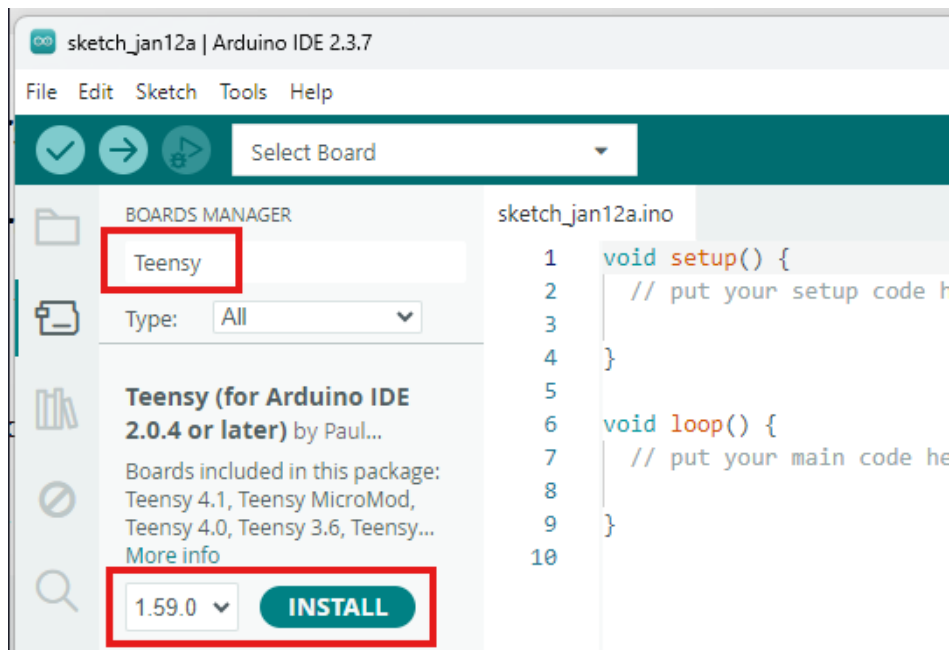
sketch_jan12a | Arduino IDE 2.3.7

File Edit Sketch Tools Help

Select Board

BOARDS MANAGER

Teensy

Type: All

Teensy (for Arduino IDE 2.0.4 or later) by Paul...

Boards included in this package: Teensy 4.1, Teensy MicroMod, Teensy 4.0, Teensy 3.6, Teensy...
More info

1.59.0 INSTALL

sketch_jan12a.ino

1 void setup() {
2 // put your setup code h
3
4 }
5
6 void loop() {
7 // put your main code he
8
9 }
10